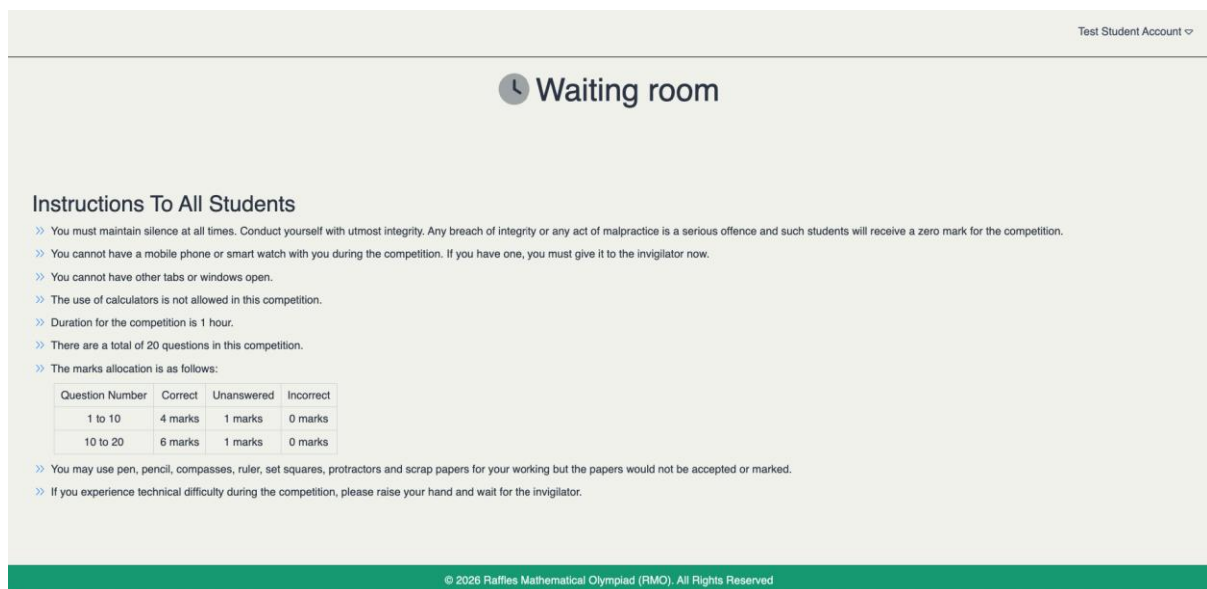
Test Student Account

Waiting room

Instructions To All Students

» You must maintain silence at all times. Conduct yourself with utmost integrity. Any breach of integrity or any act of malpractice is a serious offence and such students will receive a zero mark for the competition.

» You cannot have a mobile phone or smart watch with you during the competition. If you have one, you must give it to the invigilator now.

» You cannot have other tabs or windows open.

» The use of calculators is not allowed in this competition.

» Duration for the competition is 1 hour.

» There are a total of 20 questions in this competition.

» The marks allocation is as follows:

| Question Number | Correct | Unanswered | Incorrect |
|---|---|---|---|
| 1 to 10 | 4 marks | 1 marks | 0 marks |
| 10 to 20 | 6 marks | 1 marks | 0 marks |

» You may use pen, pencil, compasses, ruler, set squares, protractors and scrap papers for your working but the papers would not be accepted or marked.

» If you experience technical difficulty during the competition, please raise your hand and wait for the invigilator.

© 2026 Raffles Mathematical Olympiad (RMO). All Rights Reserved